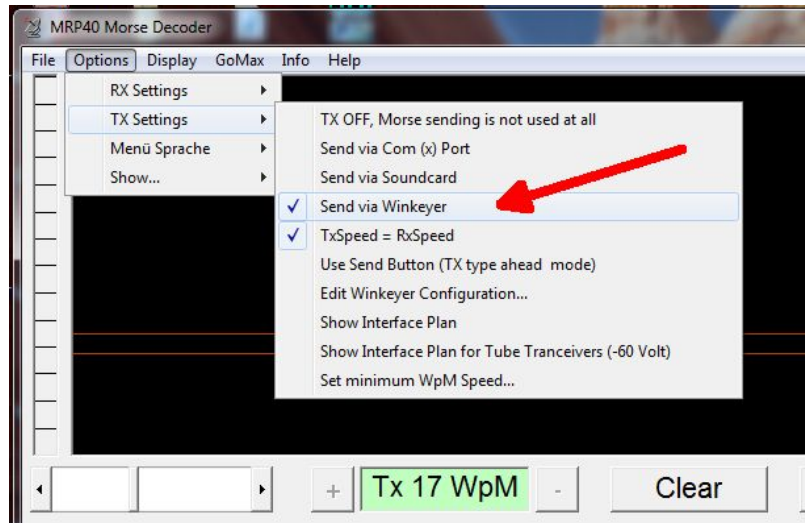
MRP40 Morse Decoder

File Options Display GoMax Info Help

RX Settings
TX Settings
Menü Sprache
Show...

TX OFF, Morse sending is not used at all
Send via Com (x) Port
Send via Soundcard
✓ Send via Winkeyer
✓ TxSpeed = RxSpeed
Use Send Button (TX type ahead mode)
Edit Winkeyer Configuration...
Show Interface Plan
Show Interface Plan for Tube Tranceivers (-60 Volt)
Set minimum WpM Speed...

+ Tx 17 WpM - Clear